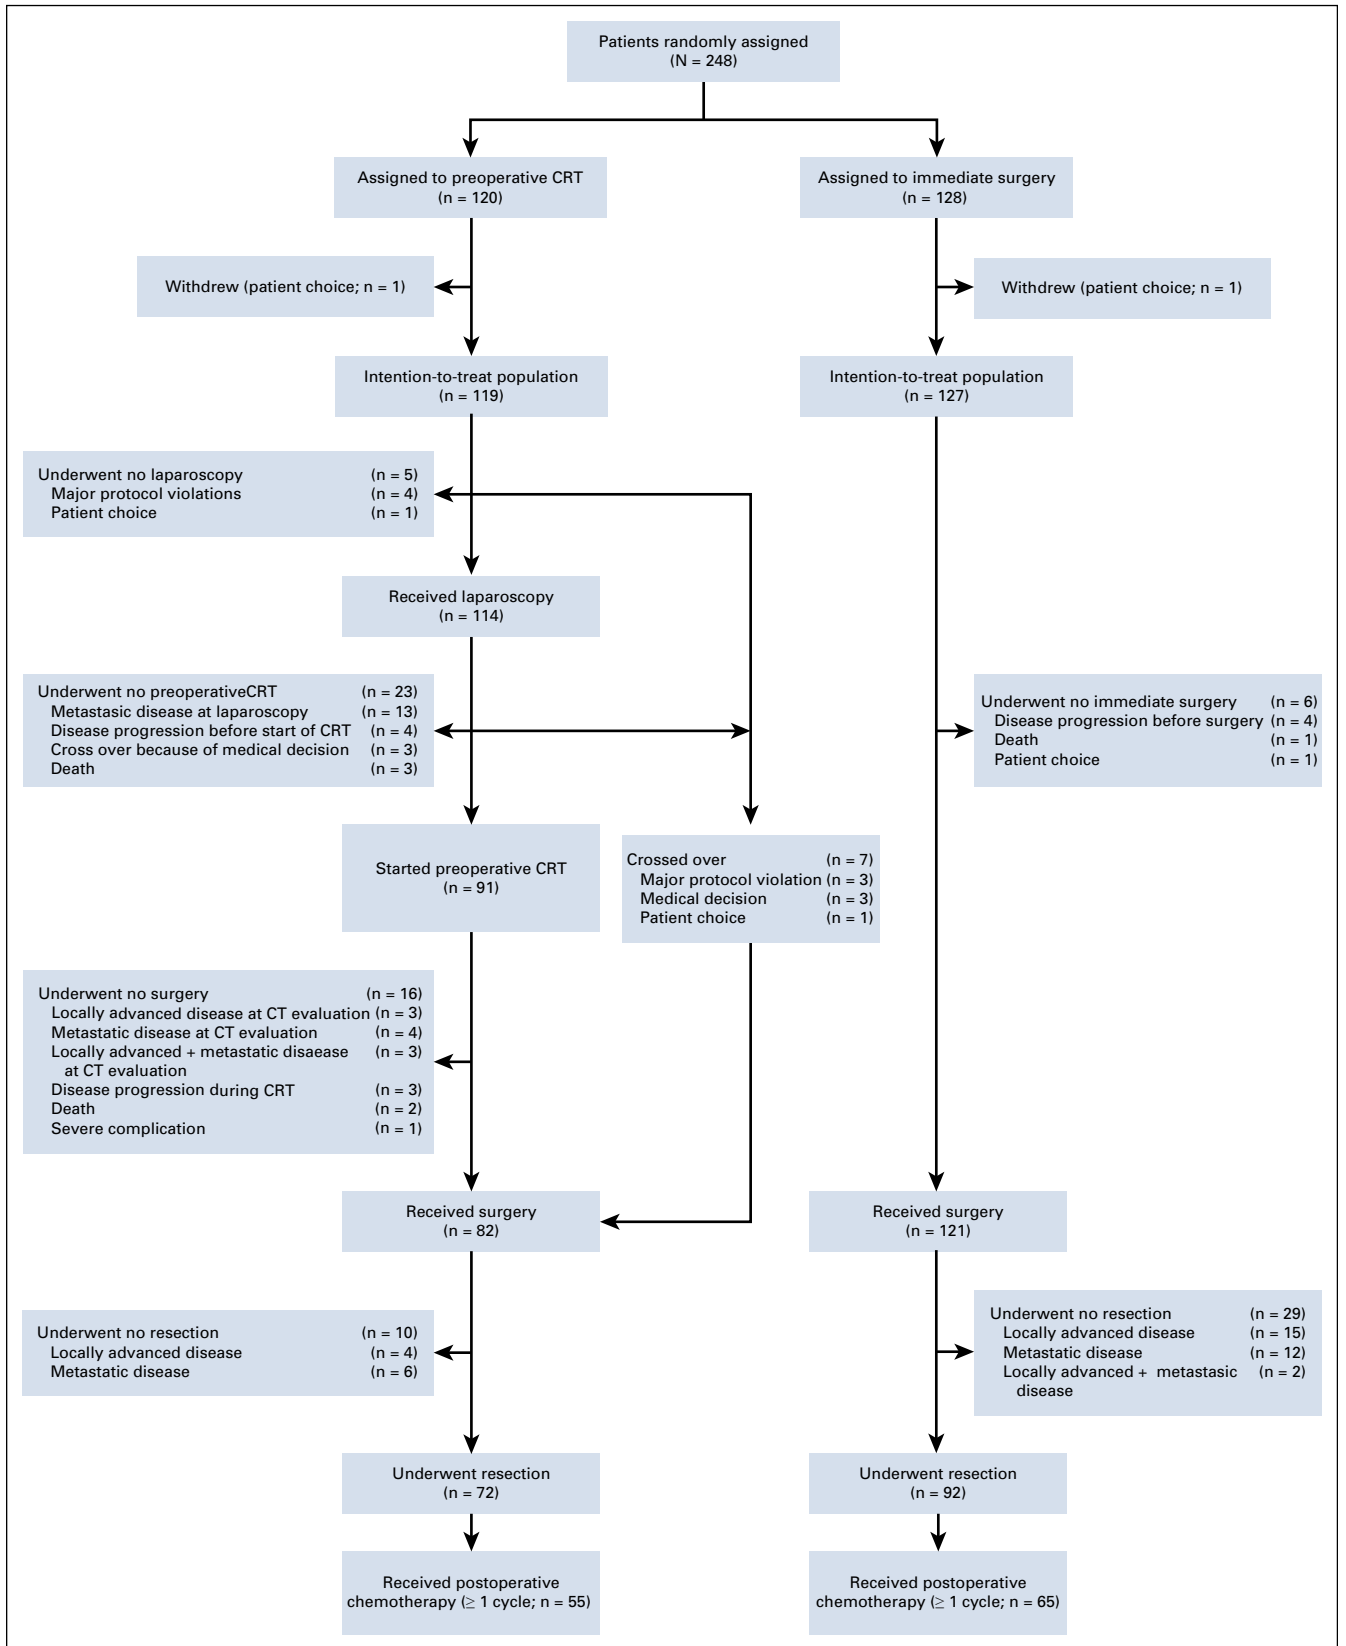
Patients randomly assigned
(N = 248)

Assigned to preoperative CRT
(n = 120)

Assigned to immediate surgery
(n = 128)

Withdrew (patient choice; n = 1)

Withdrew (patient choice; n = 1)

Intention-to-treat population
(n = 119)

Intention-to-treat population
(n = 127)

Underwent no laparoscopy (n = 5)
Major protocol violations (n = 4)
Patient choice (n = 1)

Received laparoscopy
(n = 114)

Underwent no preoperativeCRT (n = 23)
Metastasic disease at laparoscopy (n = 13)
Disease progression before start of CRT (n = 4)
Cross over because of medical decision (n = 3)
Death (n = 3)

Underwent no immediate surgery (n = 6)
Disease progression before surgery (n = 4)
Death (n = 1)
Patient choice (n = 1)

Started preoperative CRT
(n = 91)

Crossed over (n = 7)
Major protocol violation (n = 3)
Medical decision (n = 3)
Patient choice (n = 1)

Underwent no surgery (n = 16)
Locally advanced disease at CT evaluation (n = 3)
Metastatic disease at CT evaluation (n = 4)
Locally advanced + metastatic disaease at CT evaluation (n = 3)
Disease progression during CRT (n = 3)
Death (n = 2)
Severe complication (n = 1)

Received surgery
(n = 82)

Received surgery
(n = 121)

Underwent no resection (n = 10)
Locally advanced disease (n = 4)
Metastatic disease (n = 6)

Underwent no resection (n = 29)
Locally advanced disease (n = 15)
Metastatic disease (n = 12)
Locally advanced + metastasic disease (n = 2)

Underwent resection
(n = 72)

Underwent resection
(n = 92)

Received postoperative chemotherapy (≥ 1 cycle; n = 55)

Received postoperative chemotherapy (≥ 1 cycle; n = 65)